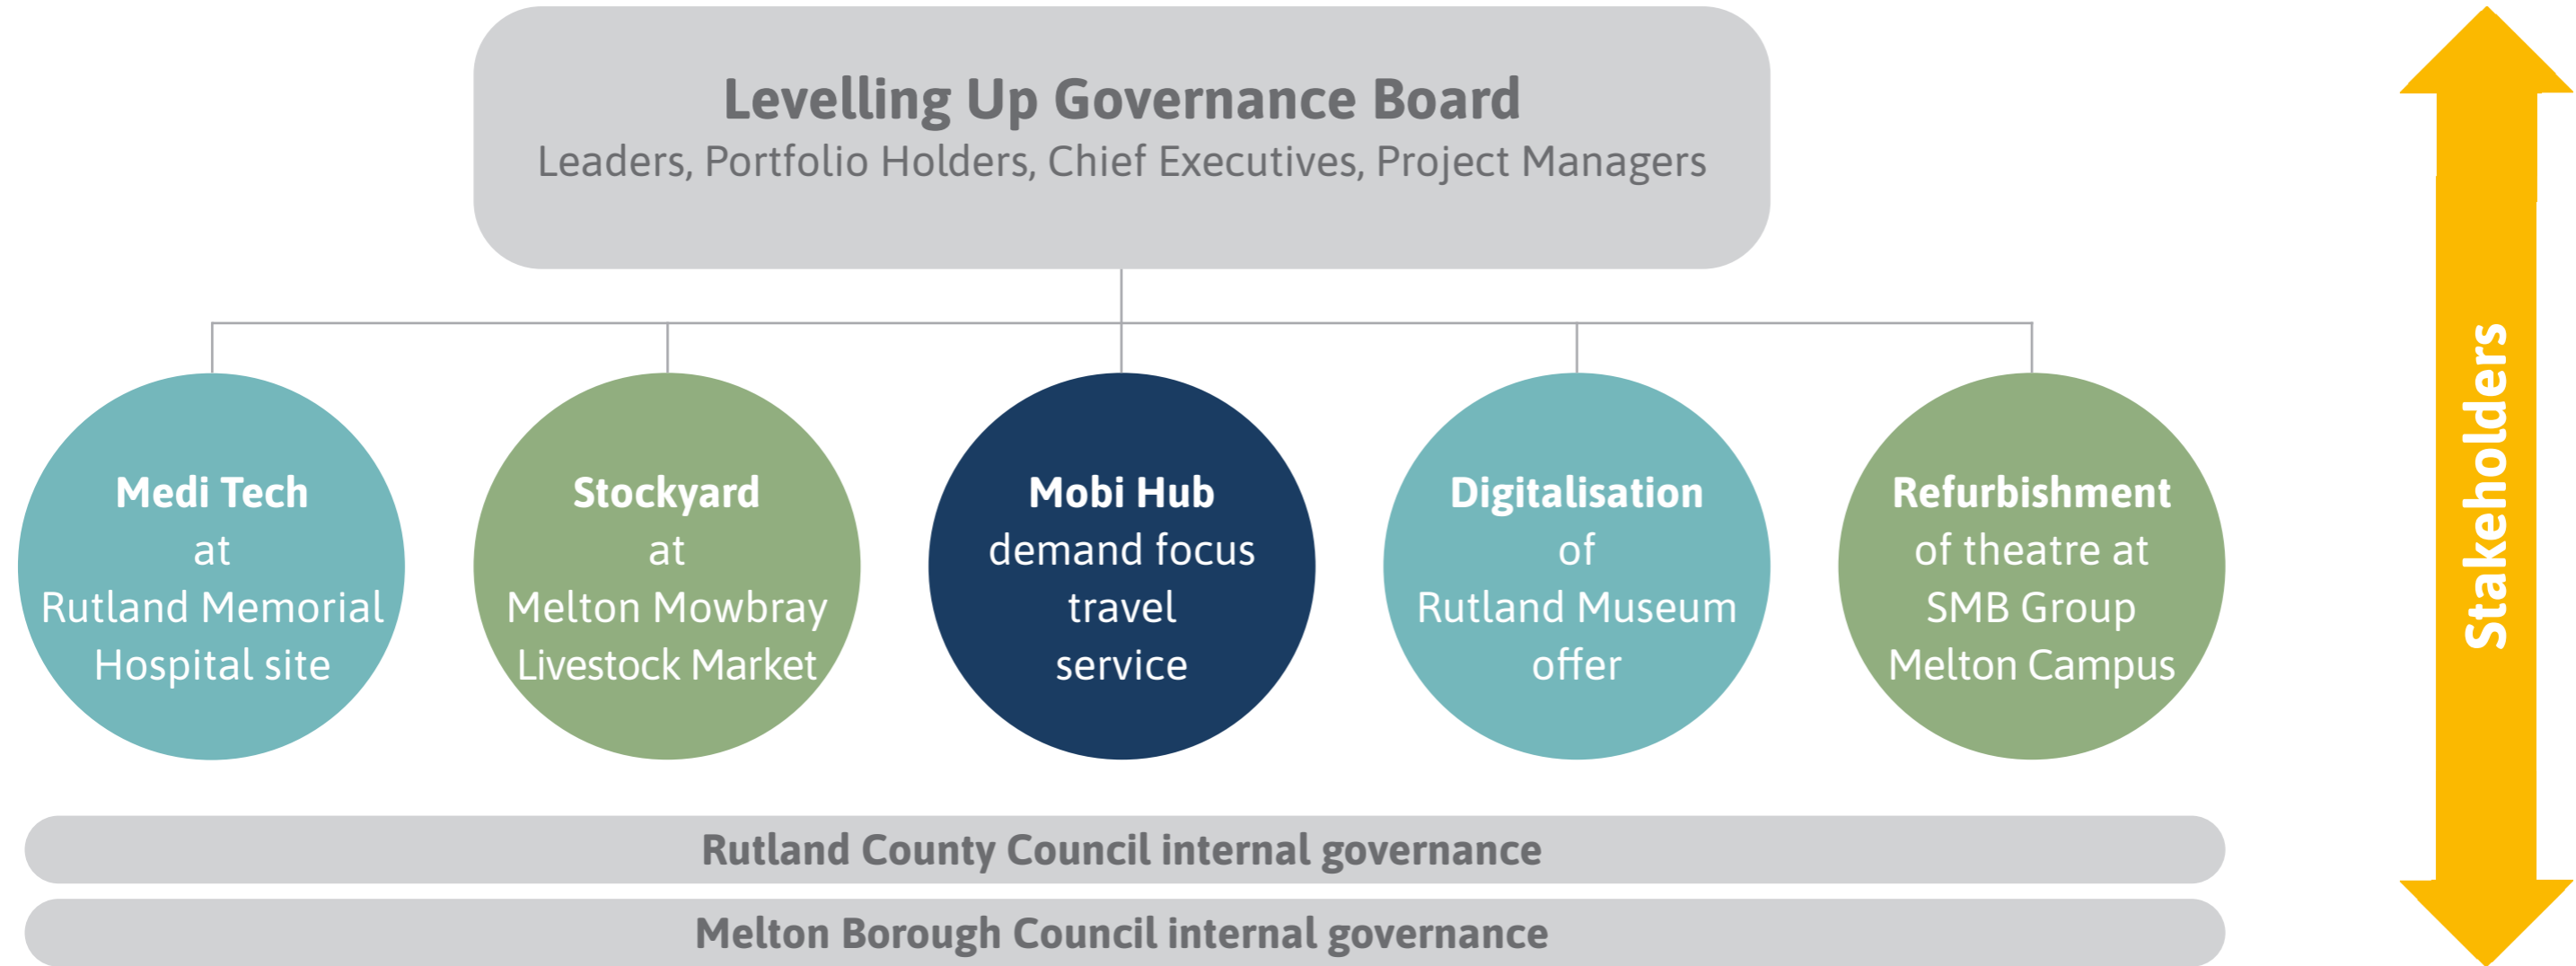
Levelling Up Governance Board
Leaders, Portfolio Holders, Chief Executives, Project Managers

Medi Tech
at
Rutland Memorial Hospital site

Stockyard
at
Melton Mowbray Livestock Market

Mobi Hub
demand focus travel service

Digitalisation
of
Rutland Museum offer

Refurbishment
of theatre at SMB Group Melton Campus

Rutland County Council internal governance

Melton Borough Council internal governance

Stakeholders